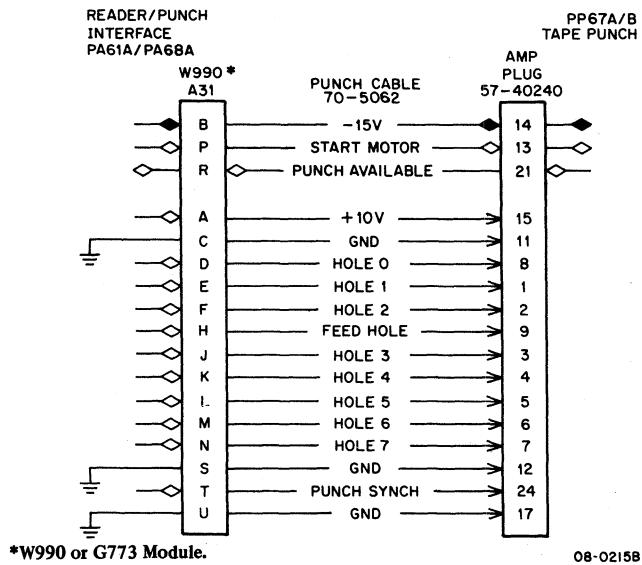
READER/PUNCH INTERFACE PA61A/PA68A

PP67A/B TAPE PUNCH

W990 * A31

PUNCH CABLE 70-5062

AMP PLUG 57-40240

| W990 A31 | Signal | AMP PLUG |
|---|---|---|
| B | -15V | 14 |
| P | START MOTOR | 13 |
| R | PUNCH AVAILABLE | 21 |
| A | +10V | 15 |
| C | GND | 11 |
| D | HOLE 0 | 8 |
| E | HOLE 1 | 1 |
| F | HOLE 2 | 2 |
| H | FEED HOLE | 9 |
| J | HOLE 3 | 3 |
| K | HOLE 4 | 4 |
| L | HOLE 5 | 5 |
| M | HOLE 6 | 6 |
| N | HOLE 7 | 7 |
| S | GND | 12 |
| T | PUNCH SYNCH | 24 |
| U | GND | 17 |

*W990 or G773 Module.

08-0215B